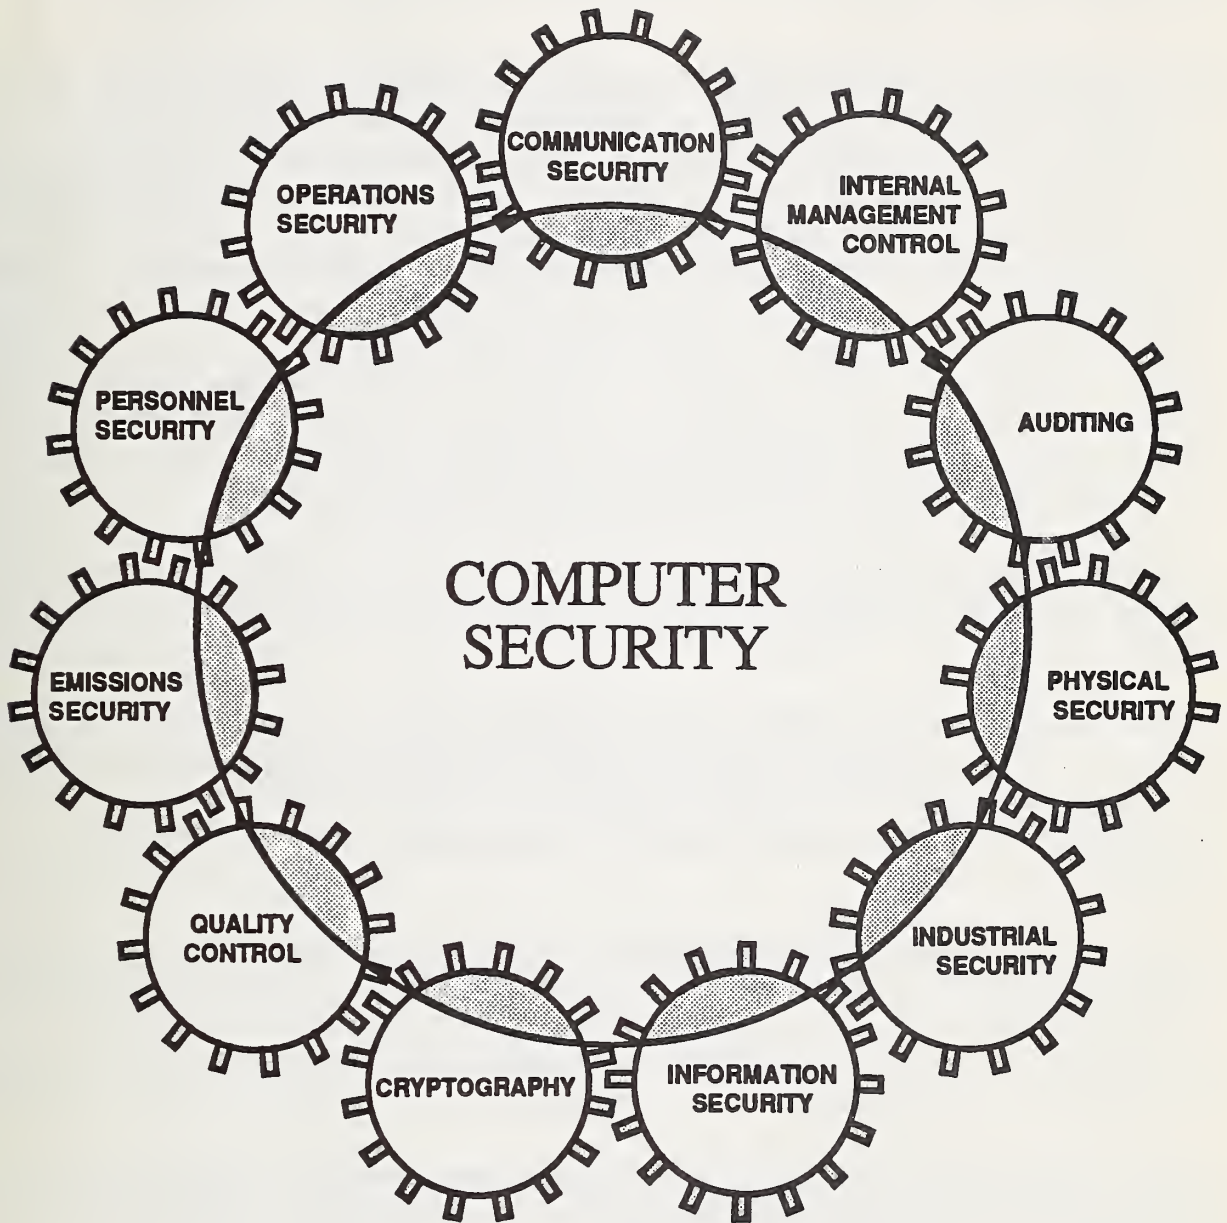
COMMUNICATION SECURITY

INTERNAL MANAGEMENT CONTROL

AUDITING

PHYSICAL SECURITY

INDUSTRIAL SECURITY

INFORMATION SECURITY

CRYPTOGRAPHY

QUALITY CONTROL

EMISSIONS SECURITY

PERSONNEL SECURITY

OPERATIONS SECURITY

COMPUTER SECURITY